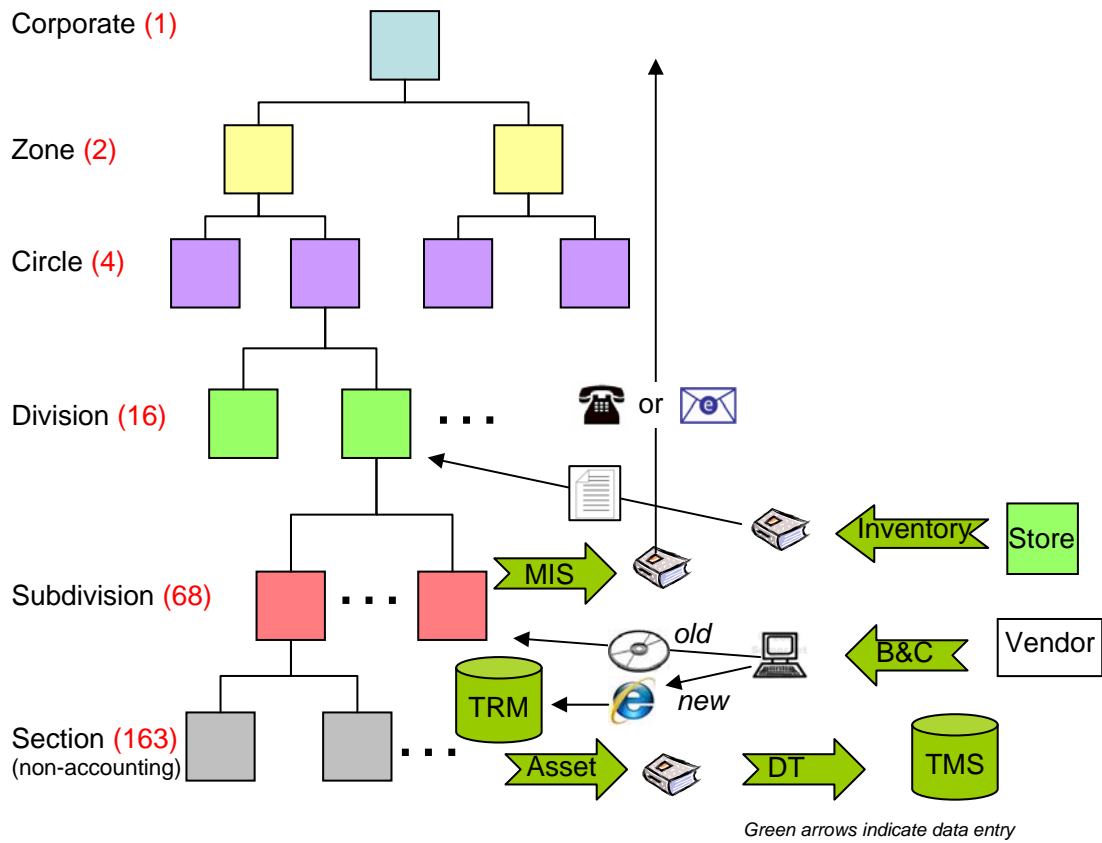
Corporate (1)

Zone (2)

Circle (4)

Division (16)

Subdivision (68)

Section (163)
(non-accounting)

...

or

Inventory

Store

MIS

...

old

B&C

Vendor

TRM

new

...

Asset

DT

TMS

Green arrows indicate data entry